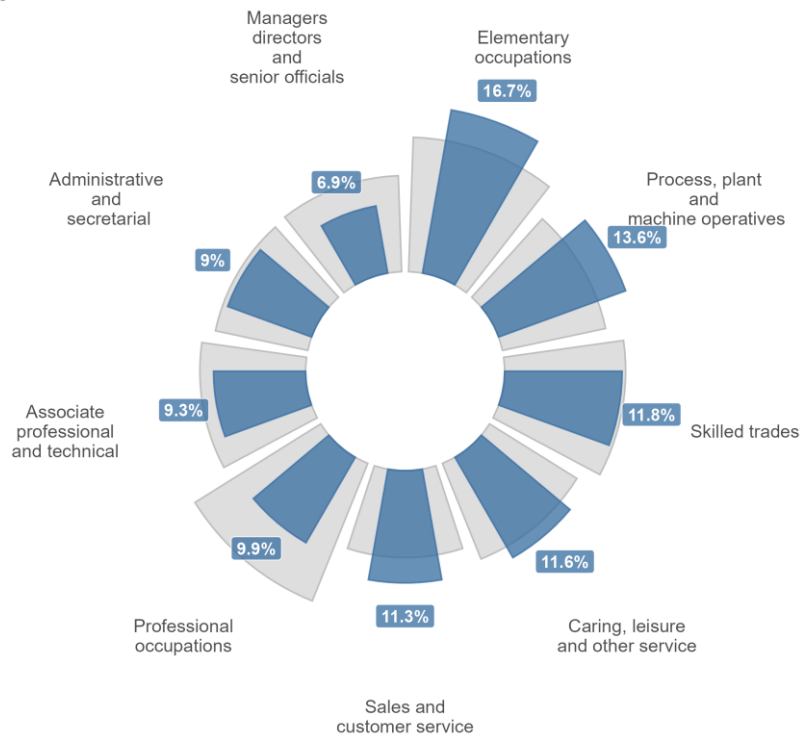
Managers directors and senior officials

Elementary occupations

16.7%

6.9%

Administrative and secretarial

Process, plant and machine operatives

13.6%

9%

9.3%

11.8%

Associate professional and technical

Skilled trades

9.9%

11.6%

11.3%

Professional occupations

Caring, leisure and other service

Sales and customer service